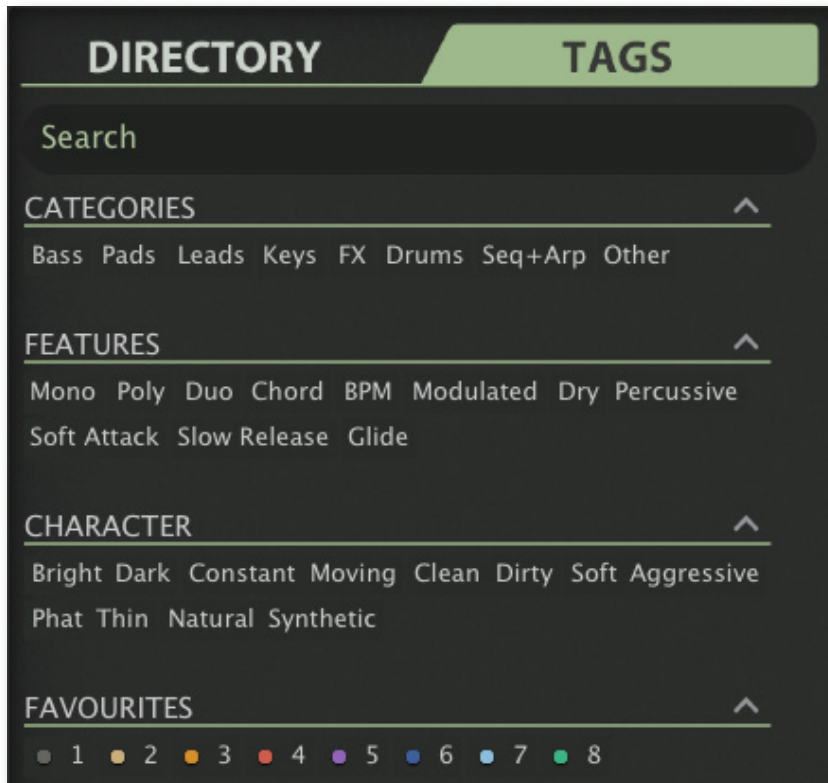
DIRECTORY TAGS

Search

CATEGORIES

Bass Pads Leads Keys FX Drums Seq+Arp Other

FEATURES

Mono Poly Duo Chord BPM Modulated Dry Percussive Soft Attack Slow Release Glide

CHARACTER

Bright Dark Constant Moving Clean Dirty Soft Aggressive Phat Thin Natural Synthetic

FAVOURITES

1 2 3 4 5 6 7 8